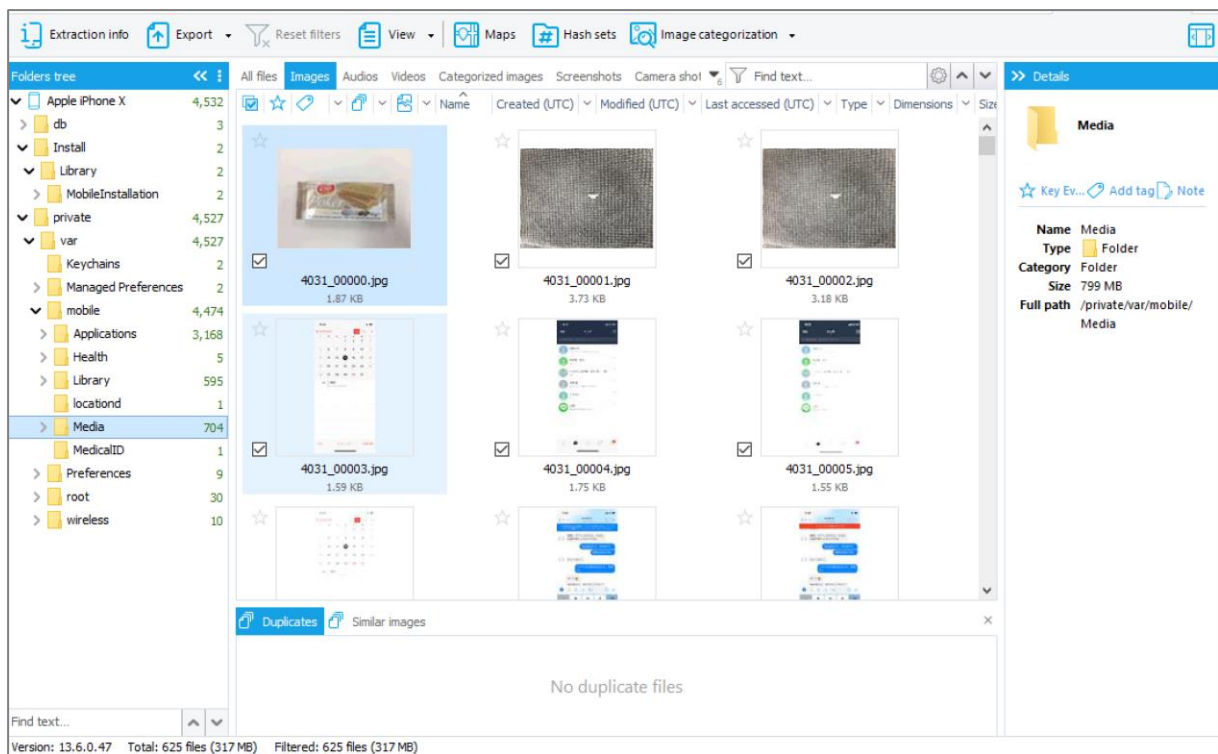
Extraction info Export Reset filters View Maps Hash sets Image categorization

Folders tree

| | |
|---|---|
| Apple iPhone X | 4,532 |
| db | 3 |
| Install | 2 |
| Library | 2 |
| MobileInstallation | 2 |
| private | 4,527 |
| var | 4,527 |
| Keychains | 2 |
| Managed Preferences | 2 |
| mobile | 4,474 |
| Applications | 3,168 |
| Health | 5 |
| Library | 595 |
| locationd | 1 |
| Media | 704 |
| MedicalID | 1 |
| Preferences | 9 |
| root | 30 |
| wireless | 10 |

Find text...

All files Images Audios Videos Categorized images Screenshots Camera shot 6 Find text...

Name Created (UTC) Modified (UTC) Last accessed (UTC) Type Dimensions Size

4031_00000.jpg
1.87 KB

4031_00001.jpg
3.73 KB

4031_00002.jpg
3.18 KB

4031_00003.jpg
1.59 KB

4031_00004.jpg
1.75 KB

4031_00005.jpg
1.55 KB

Duplicates Similar images

No duplicate files

Details

Media

Key Ev... Add tag Note

Name Media
Type Folder
Category Folder
Size 799 MB
Full path /private/var/mobile/Media

Version: 13.6.0.47 Total: 625 files (317 MB) Filtered: 625 files (317 MB)